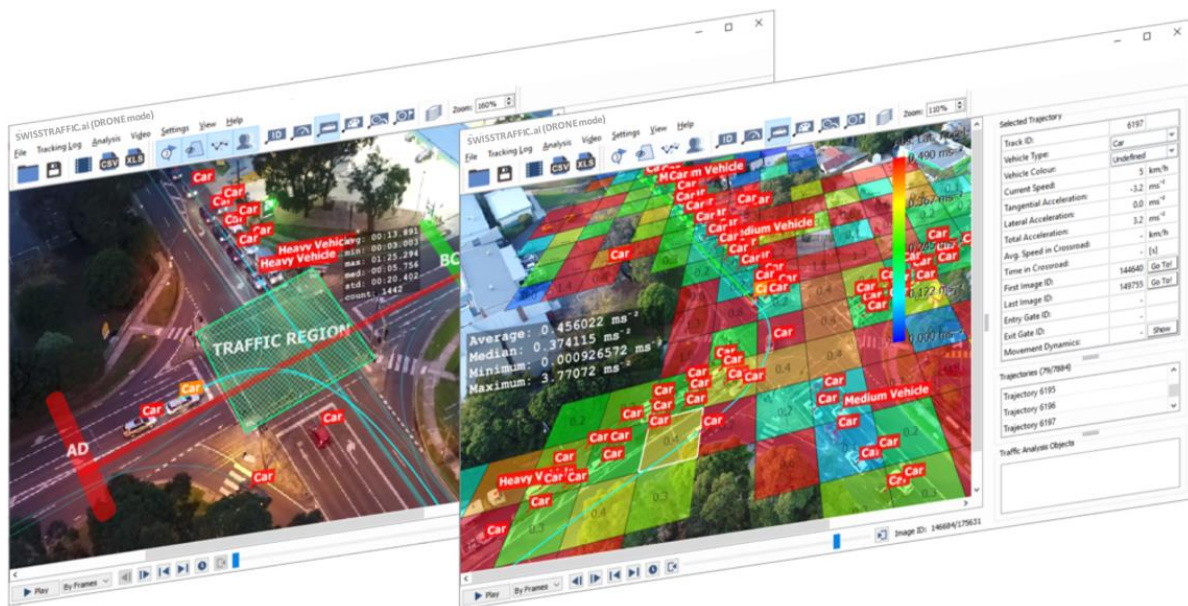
SWISSTRAFFIC.ai (DRONE mode)

File Tracking Log Analysis Video Settings View Help

CSV XLS

ID

Zoom: 160%

Car
Car
Car
Car
Car
Heavy Vehicle
Heavy Vehicle
avg: 00:13.891
min: 00:03.003
max: 01:25.294
med: 00:05.756
std: 00:20.402
count: 1442

BC

TRAFFIC REGION

AD

Car
Car
Car
Car

Play By Frames

SWISSTRAFFIC.ai (DRONE mode)

File Tracking Log Analysis Video Settings View Help

CSV XLS

ID

Zoom: 110%

Car Medium Vehicle
Car
Car
Medium Vehicle
Car
Car
Car
Car
Car
0.490 ms⁻²
0.367 ms⁻²
0.122 ms⁻²
0.000 ms⁻²

Average: 0.456022 ms⁻²
Median: 0.374115 ms⁻²
Minimum: 0.000926572 ms⁻²
Maximum: 3.77072 ms⁻²

0.2
0.4
0.3
Car
Car
Car
Medium Vehicle
Car
Car
Car
Heavy Vehicle
Car
Car

Play By Frames

Image ID: 146684/179631

Selected Trajectory

| | | |
|---|---|---|
| Track ID: | 6197 | |
| Vehicle Type: | Car | |
| Vehicle Colour: | Undefined | |
| Current Speed: | 5 | km/h |
| Tangential Acceleration: | -3.2 | ms⁻² |
| Lateral Acceleration: | 0.0 | ms⁻² |
| Total Acceleration: | 3.2 | ms⁻² |
| Avg. Speed in Crossroad: | - | km/h |
| Time in Crossroad: | - | [s] |
| First Image ID: | 144640 | Go To! |
| Last Image ID: | 149755 | Go To! |
| Entry Gate ID: | - | |
| Exit Gate ID: | - | |
| Movement Dynamics: | - | Show |

Trajectories (79/7884)

Trajectory 6195
Trajectory 6196
Trajectory 6197

Traffic Analysis Objects